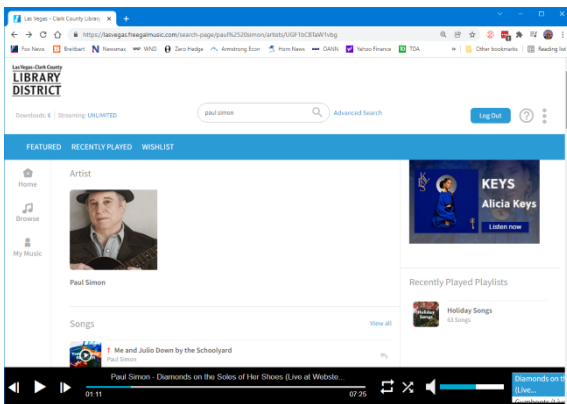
Las Vegas - Clark County Library ×
+
https://lasvegas.freegalmusic.com/search-page/paul%2520simon/artists/UGF1bCBTaW1vbg
Fox News Breitbart Newsmax WND Zero Hedge Armstrong Econ Hsm News OANN Yahoo Finance TDA » Other bookmarks Reading list

Las Vegas-Clark County
LIBRARY
DISTRICT

Downloads 6 | Streaming UNLIMITED

paul simon

Advanced Search

Log Out

FEATURED RECENTLY PLAYED WISHLIST

Home

Browse

My Music

Artist

Paul Simon

KEYS
Alicia Keys
Listen now

Recently Played Playlists

Holiday Songs
63 Songs

Songs

View all

Me and Julio Down by the Schoolyard
Paul Simon

Paul Simon - Diamonds on the Soles of Her Shoes (Live at Webste...
01:11
07:25

Diamonds on th
(Live...
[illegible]